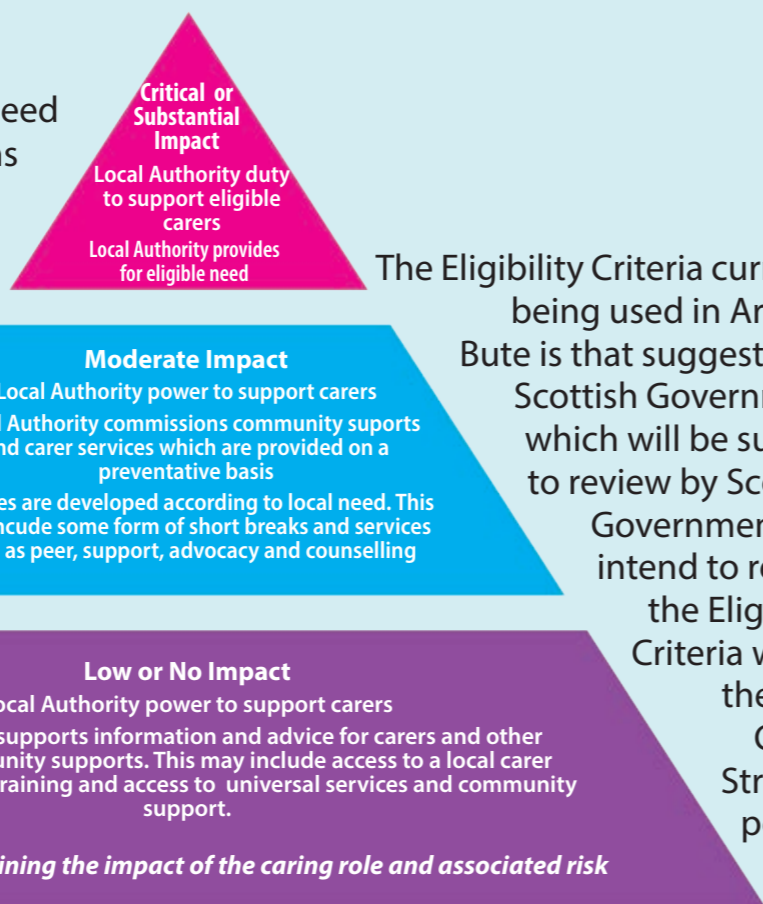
eed
ns

Critical or Substantial Impact

Local Authority duty to support eligible carers

Local Authority provides for eligible need

The Eligibility Criteria cur being used in Ar Bute is that suggest Scottish Govern which will be su to review by Sc Governmen intend to re the Elig Criteria w the C Str p

Moderate Impact

Local Authority power to support carers

l Authority commissions community suports nd carer services which are provided on a preventative basis

es are developed according to local need. This include some form of short breaks and services as peer, support, advocacy and counselling

Low or No Impact

ocal Authority power to support carers

supports information and advice for carers and other unity supports. This may include access to a local carer raining and access to universal services and community support.

ining the impact of the caring role and associated risk